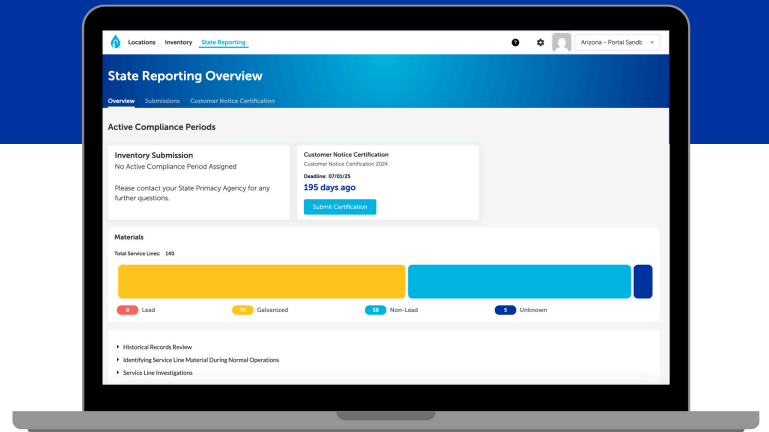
Locations Inventory State Reporting

Arizona - Portal Sandb

State Reporting Overview

Overview Submissions Customer Notice Certification

Active Compliance Periods

Inventory Submission
No Active Compliance Period Assigned

Please contact your State Primacy Agency for any further questions.

Customer Notice Certification
Customer Notice Certification 2024

Deadline: 07/01/25
195 days ago

Submit Certification

Materials

Total Service Lines: 140

0 Lead
76 Galvanized
59 Non-Lead
5 Unknown

Historical Records Review
Identifying Service Line Material During Normal Operations
Service Line Investigations